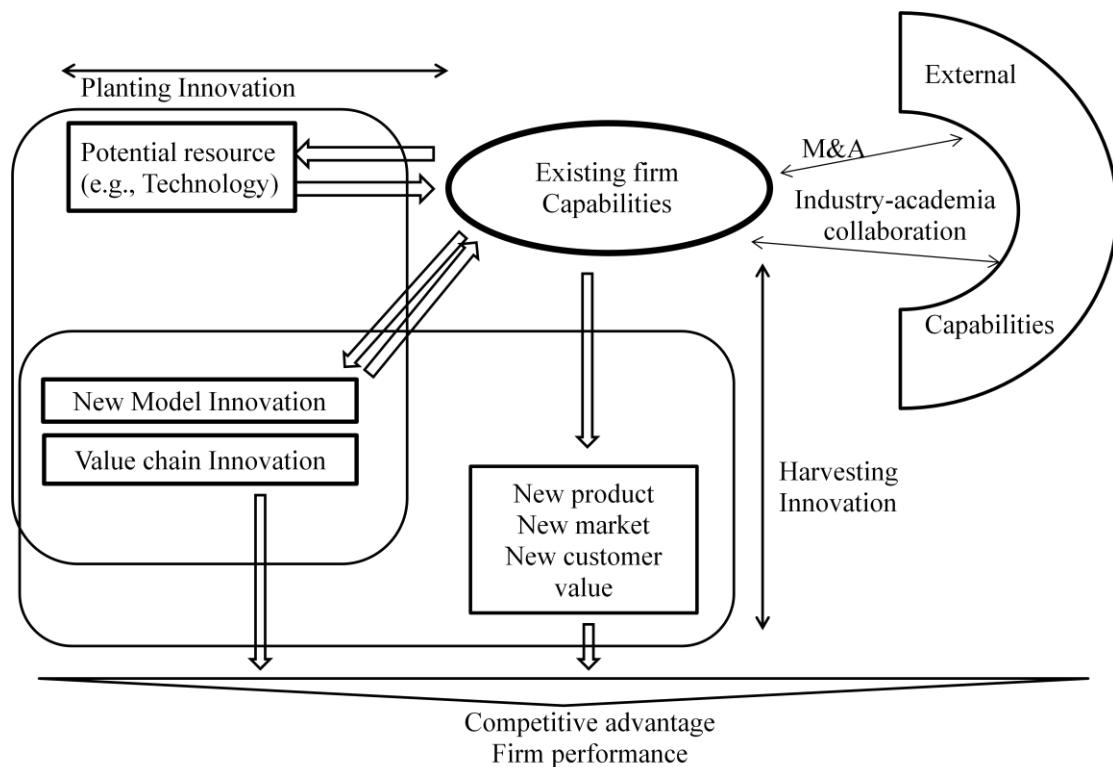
Planting Innovation

Potential resource (e.g., Technology)

Existing firm Capabilities

External

M&A

Industry-academia collaboration

Capabilities

New Model Innovation

Value chain Innovation

New product
New market
New customer value

Harvesting Innovation

Competitive advantage
Firm performance